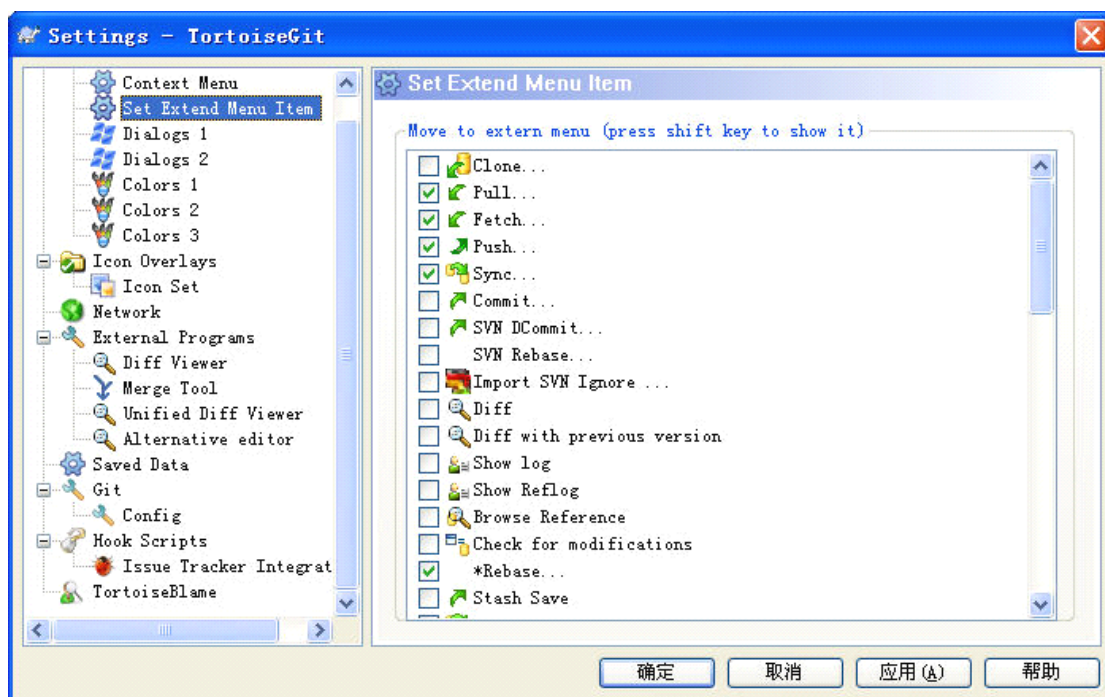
Settings - TortoiseGit

Context Menu
Set Extend Menu Item
Dialogs 1
Dialogs 2
Colors 1
Colors 2
Colors 3
Icon Overlays
Icon Set
Network
External Programs
Diff Viewer
Merge Tool
Unified Diff Viewer
Alternative editor
Saved Data
Git
Config
Hook Scripts
Issue Tracker Integrat
TortoiseBlame

Set Extend Menu Item

Move to extern menu (press shift key to show it)

Clone...
Pull...
Fetch...
Push...
Sync...
Commit...
SVN DCommit...
SVN Rebase...
Import SVN Ignore ...
Diff
Diff with previous version
Show log
Show Reflog
Browse Reference
Check for modifications
*Rebase...
Stash Save

确定 取消 应用(A) 帮助